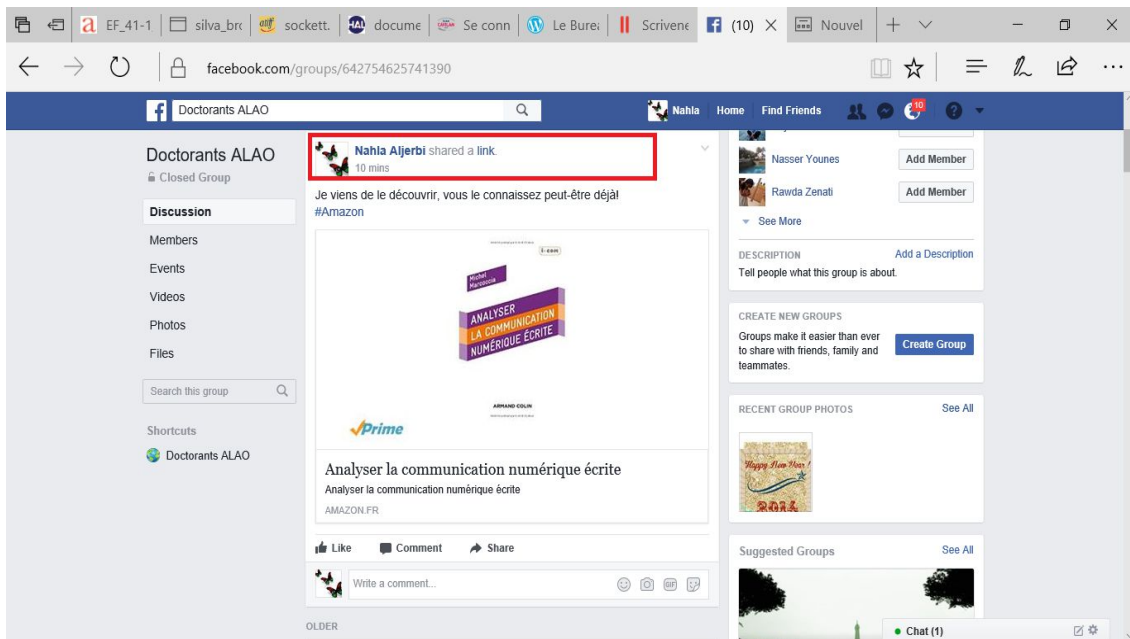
EF_41-1 | silva_brc | sockett. | docume | Se conn | Le Bure | Scrivene | (10) × | Nouvel | +

facebook.com/groups/642754625741390

Doctorants ALAO

Nahla Home Find Friends 10

Doctorants ALAO
Closed Group

Discussion
Members
Events
Videos
Photos
Files

Search this group

Shortcuts
Doctorants ALAO

Nahla Aljerbi shared a link.
10 mins

Je viens de le découvrir, vous le connaissez peut-être déjà!
#Amazon

Michel Marcoccia
ANALYSER LA COMMUNICATION NUMÉRIQUE ÉCRITE
ARMAND COLIN

Prime

Analyser la communication numérique écrite
Analyser la communication numérique écrite
AMAZON.FR

Like Comment Share

Write a comment...

OLDER

Nasser Younes Add Member
Rawda Zenati Add Member
See More

DESCRIPTION Add a Description
Tell people what this group is about.

CREATE NEW GROUPS
Groups make it easier than ever to share with friends, family and teammates.
Create Group

RECENT GROUP PHOTOS See All

Happy New Year
2014

Suggested Groups See All

Chat (1)